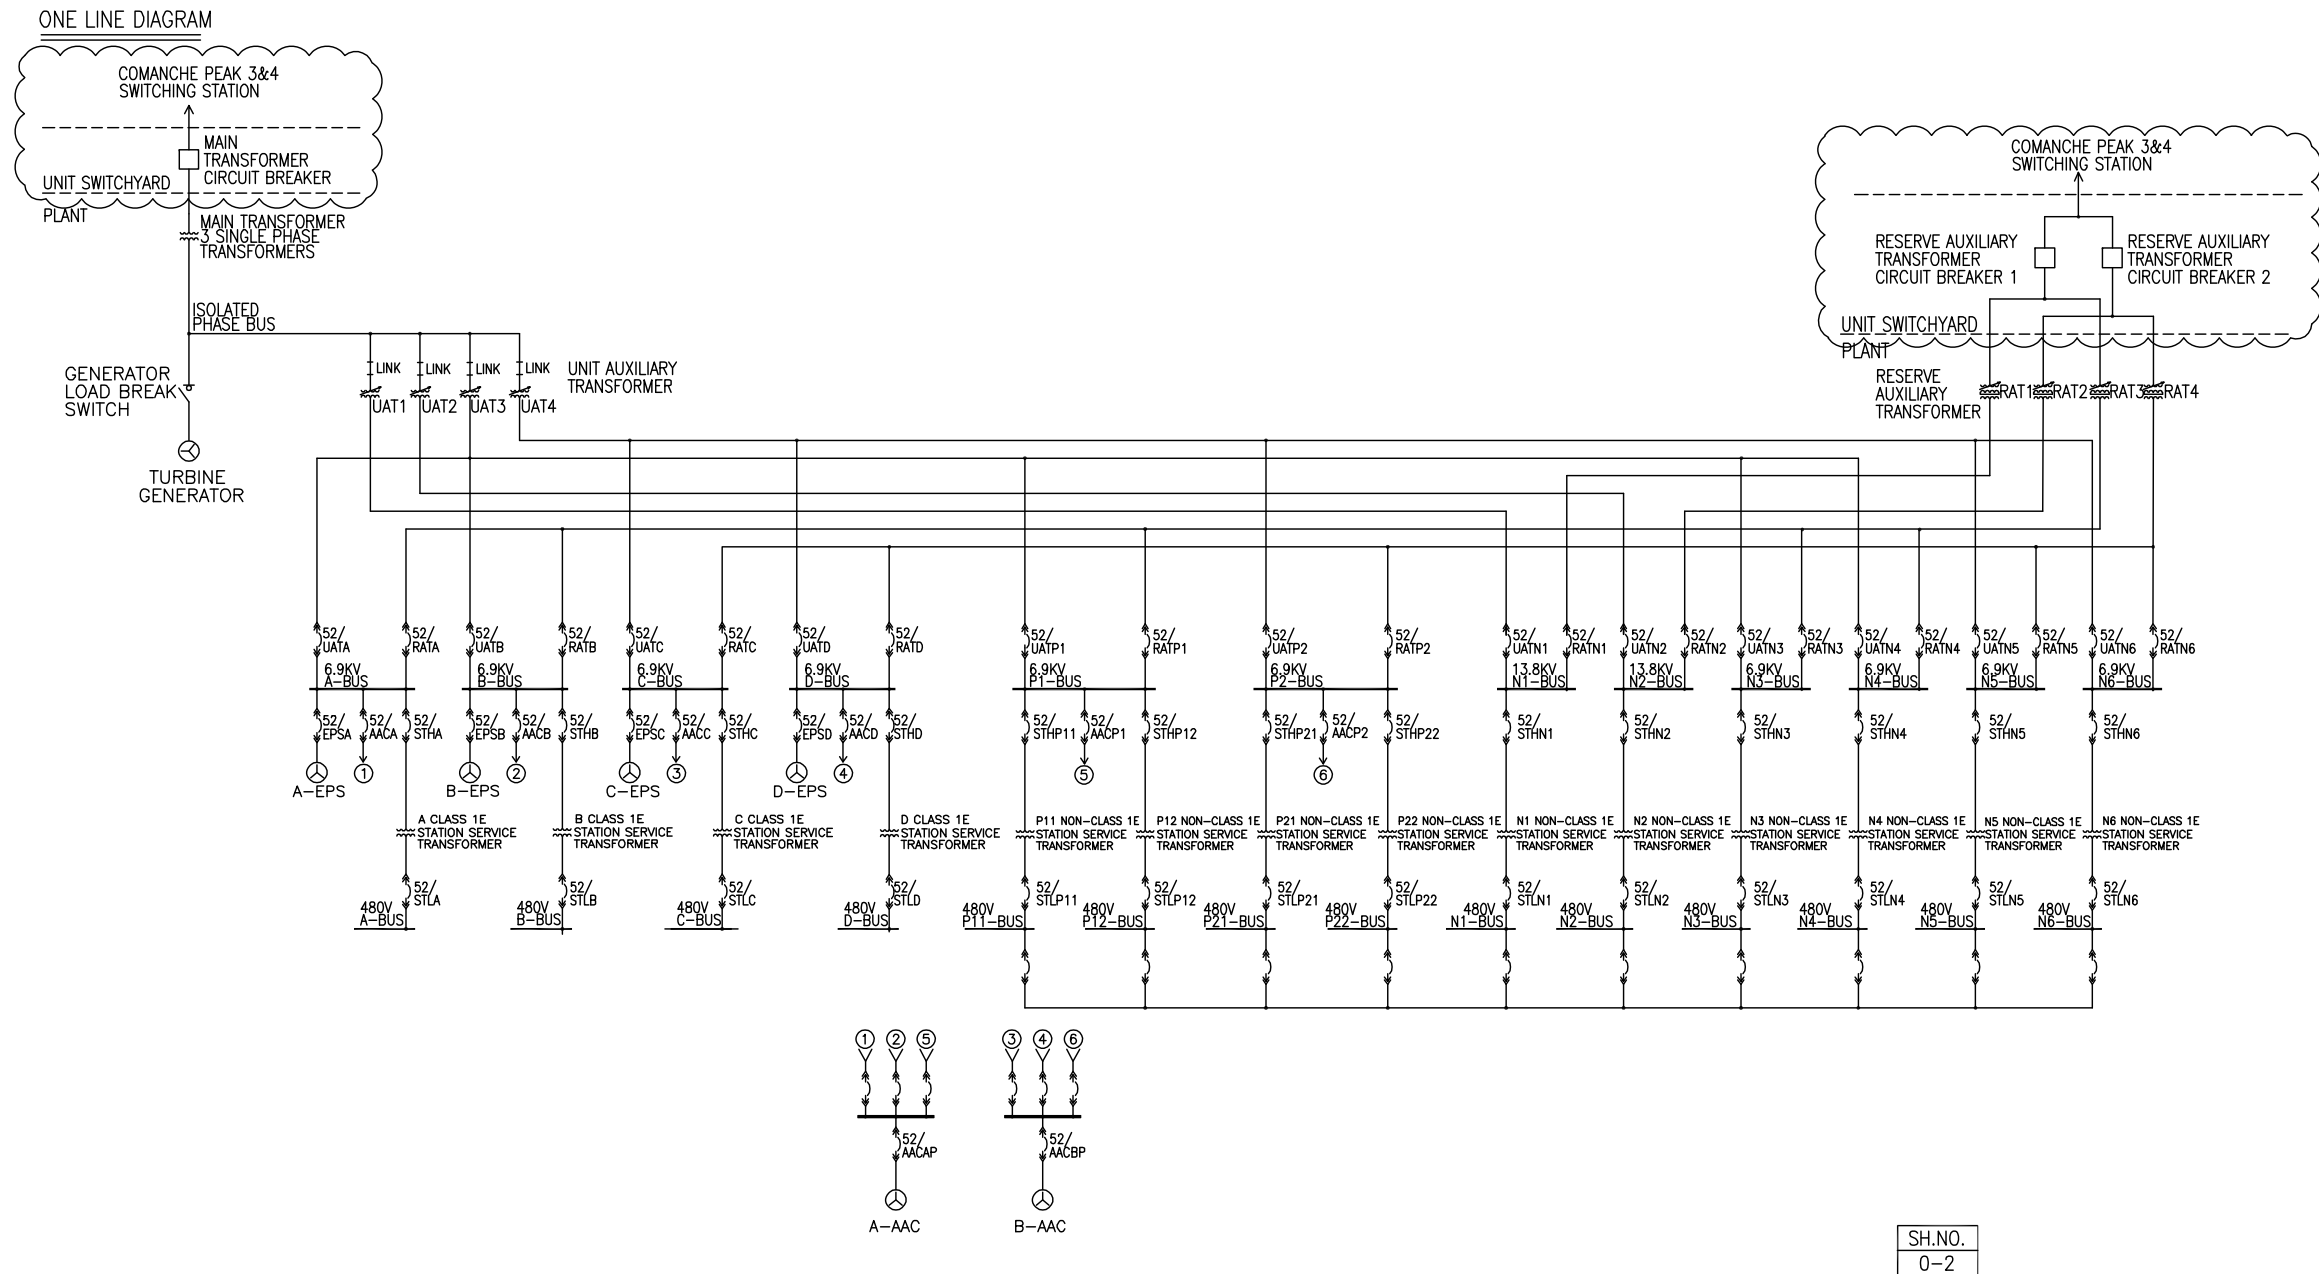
ONE LINE DIAGRAM

COMANCHE PEAK 3&4
SWITCHING STATION

MAIN
TRANSFORMER
CIRCUIT BREAKER

UNIT SWITCHYARD
PLANT

MAIN TRANSFORMER
3 SINGLE PHASE
TRANSFORMERS

ISOLATED
PHASE BUS

GENERATOR
LOAD BREAK
SWITCH

TURBINE
GENERATOR

LINK LINK LINK LINK
UNIT AUXILIARY
TRANSFORMER
UAT1 UAT2 UAT3 UAT4

COMANCHE PEAK 3&4
SWITCHING STATION

RESERVE AUXILIARY
TRANSFORMER
CIRCUIT BREAKER 1

RESERVE AUXILIARY
TRANSFORMER
CIRCUIT BREAKER 2

UNIT SWITCHYARD
PLANT

RESERVE
AUXILIARY
TRANSFORMER
RAT1 RAT2 RAT3 RAT4

52/UATA 52/RATA 52/UATB 52/RATB 52/UATC 52/RATC 52/UATD 52/RATD 52/UATP1 52/RATP1 52/UATP2 52/RATP2 52/UATN1 52/RATN1 52/UATN2 52/RATN2 52/UATN3 52/RATN3 52/UATN4 52/RATN4 52/UATN5 52/RATN5 52/UATN6 52/RATN6

6.9KV A-BUS
6.9KV B-BUS
6.9KV C-BUS
6.9KV D-BUS
6.9KV P1-BUS
6.9KV P2-BUS
13.8KV N1-BUS
13.8KV N2-BUS
6.9KV N3-BUS
6.9KV N4-BUS
6.9KV N5-BUS
6.9KV N6-BUS

52/EPSA 52/AACA 52/STHA 52/EPSB 52/AACB 52/STHB 52/EPSC 52/AACC 52/STHC 52/EPSD 52/AACD 52/STHD 52/STHP11 52/AACP1 52/STHP12 52/STHP21 52/AACP2 52/STHP22 52/STHN1 52/STHN2 52/STHN3 52/STHN4 52/STHN5 52/STHN6

A-EPS ① B-EPS ② C-EPS ③ D-EPS ④ ⑤ ⑥

A CLASS 1E STATION SERVICE TRANSFORMER
B CLASS 1E STATION SERVICE TRANSFORMER
C CLASS 1E STATION SERVICE TRANSFORMER
D CLASS 1E STATION SERVICE TRANSFORMER
P11 NON-CLASS 1E STATION SERVICE TRANSFORMER
P12 NON-CLASS 1E STATION SERVICE TRANSFORMER
P21 NON-CLASS 1E STATION SERVICE TRANSFORMER
P22 NON-CLASS 1E STATION SERVICE TRANSFORMER
N1 NON-CLASS 1E STATION SERVICE TRANSFORMER
N2 NON-CLASS 1E STATION SERVICE TRANSFORMER
N3 NON-CLASS 1E STATION SERVICE TRANSFORMER
N4 NON-CLASS 1E STATION SERVICE TRANSFORMER
N5 NON-CLASS 1E STATION SERVICE TRANSFORMER
N6 NON-CLASS 1E STATION SERVICE TRANSFORMER

52/STLA 52/STLB 52/STLC 52/STLD 52/STLP11 52/STLP12 52/STLP21 52/STLP22 52/STLN1 52/STLN2 52/STLN3 52/STLN4 52/STLN5 52/STLN6

480V A-BUS
480V B-BUS
480V C-BUS
480V D-BUS
480V P11-BUS
480V P12-BUS
480V P21-BUS
480V P22-BUS
480V N1-BUS
480V N2-BUS
480V N3-BUS
480V N4-BUS
480V N5-BUS
480V N6-BUS

① ② ⑤
52/AACAP
A-AAC

③ ④ ⑥
52/AACBP
B-AAC

SH.NO.
0-2